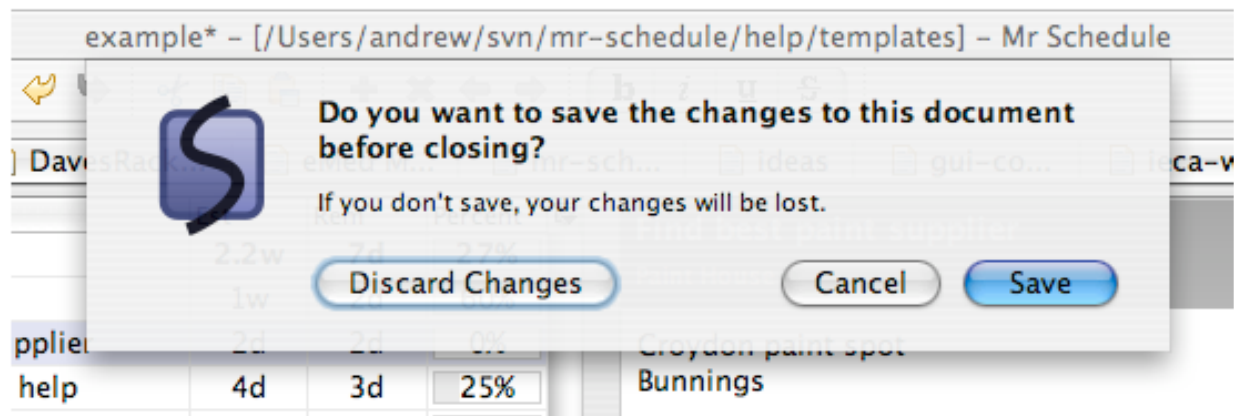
example* – [/Users/andrew/svn/mr-schedule/help/templates] – Mr Schedule

b i u S

] DavesRack... | eMed M... | mr-sch... | ideas | gui-co... | ieca-w

Do you want to save the changes to this document before closing?

If you don't save, your changes will be lost.

Discard Changes

Cancel

Save

| | | Rem | Percent |
|---|---|---|---|
| | 2.2w | 7d | 27% |
| | 1w | 2d | 60% |
| pplie | 2d | 2d | 0% |
| help | 4d | 3d | 25% |

Find best paint supplier

Croydon paint spot

Bunnings